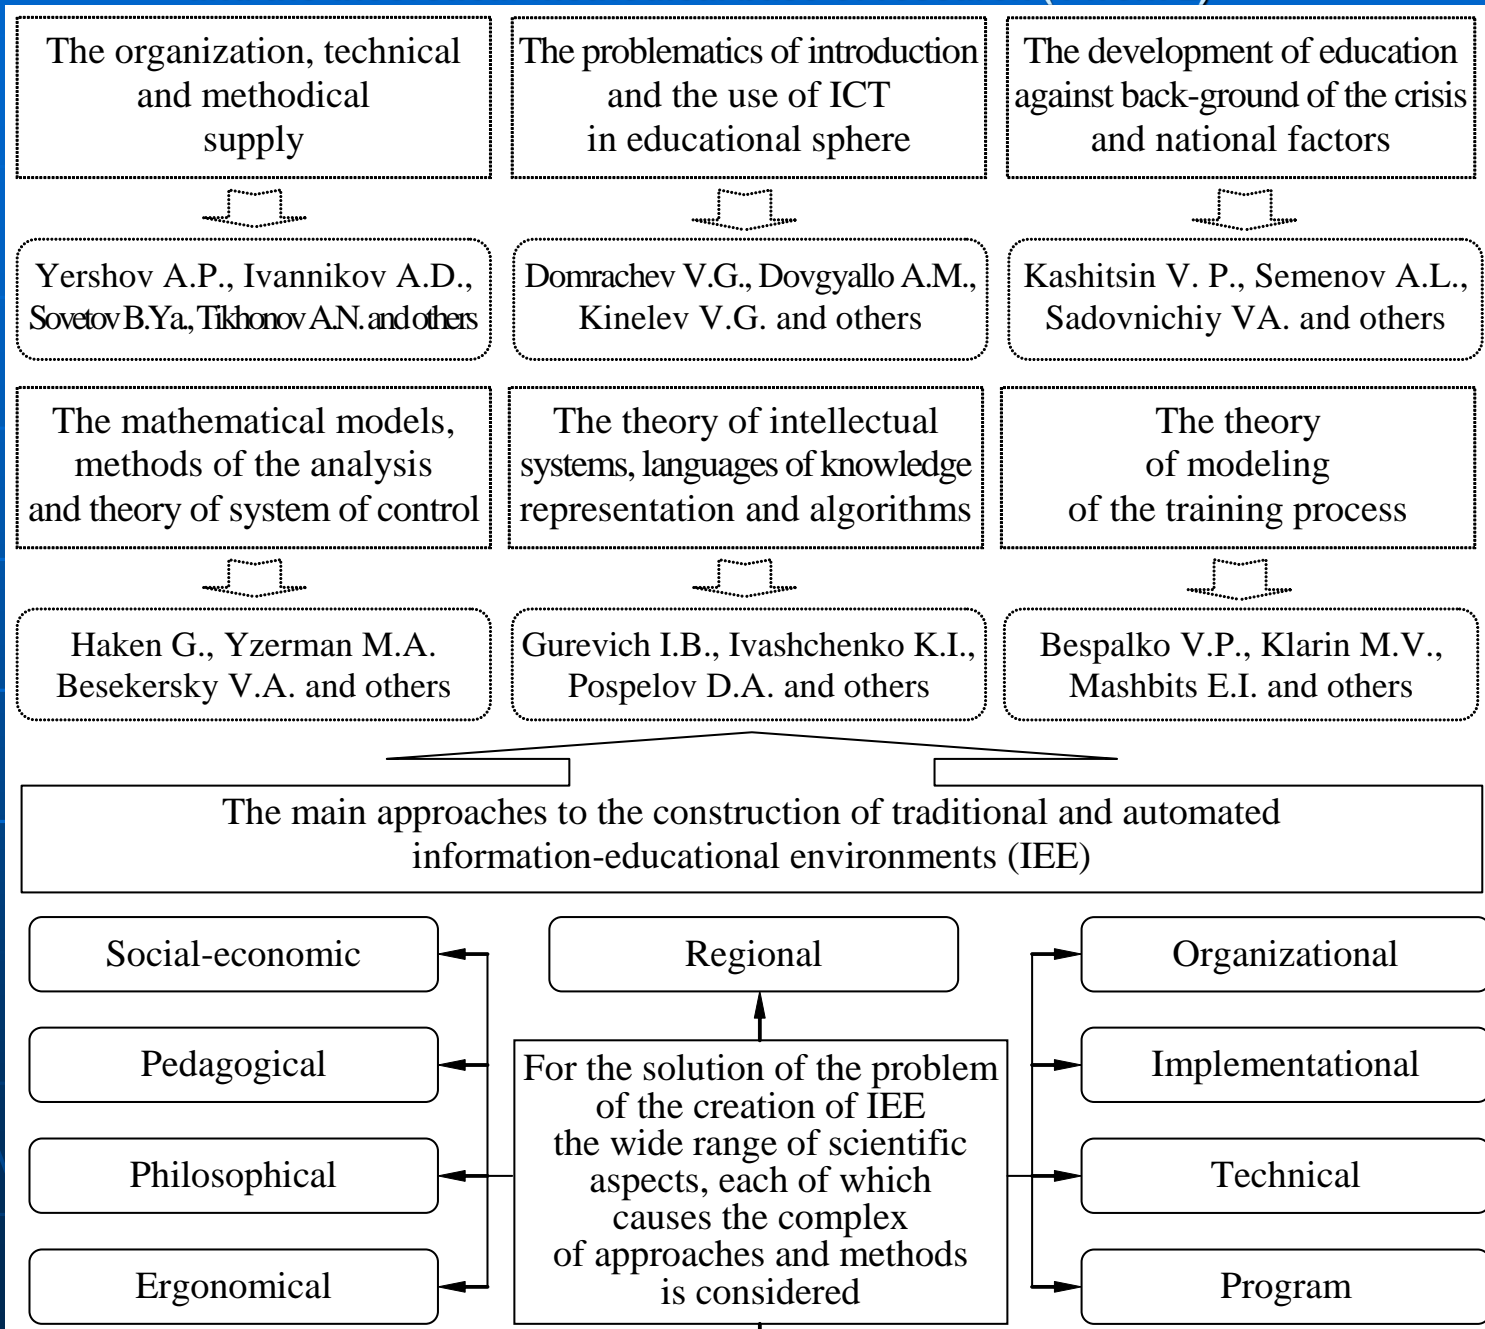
The organization, technical and methodical supply

The problematics of introduction and the use of ICT in educational sphere

The development of education against back-ground of the crisis and national factors

Yershov A.P., Ivannikov A.D., Sovetov B.Ya., Tikhonov A.N. and others

Domrachev V.G., Dovgyallo A.M., Kinelev V.G. and others

Kashitsin V. P., Semenov A.L., Sadovnichiy VA. and others

The mathematical models, methods of the analysis and theory of system of control

The theory of intellectual systems, languages of knowledge representation and algorithms

The theory of modeling of the training process

Haken G., Yzerman M.A. Besekersky V.A. and others

Gurevich I.B., Ivashchenko K.I., Pospelov D.A. and others

Bespalko V.P., Klarin M.V., Mashbits E.I. and others

The main approaches to the construction of traditional and automated information-educational environments (IEE)

Social-economic

Regional

Organizational

Pedagogical

Implementational

Philosophical

Technical

Ergonomical

Program

For the solution of the problem of the creation of IEE the wide range of scientific aspects, each of which causes the complex of approaches and methods is considered